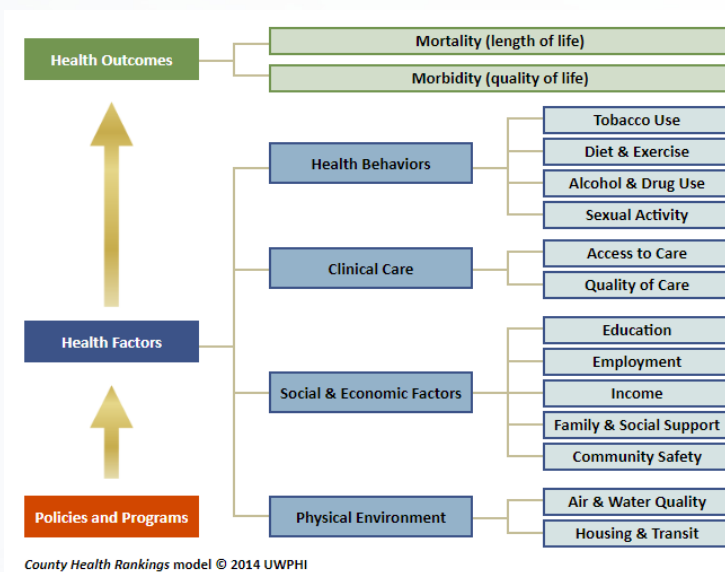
Health Outcomes

Mortality (length of life)

Morbidity (quality of life)

Health Behaviors

Tobacco Use

Diet & Exercise

Alcohol & Drug Use

Sexual Activity

Clinical Care

Access to Care

Quality of Care

Health Factors

Social & Economic Factors

Education

Employment

Income

Family & Social Support

Community Safety

Policies and Programs

Physical Environment

Air & Water Quality

Housing & Transit

County Health Rankings model © 2014 UWPHI